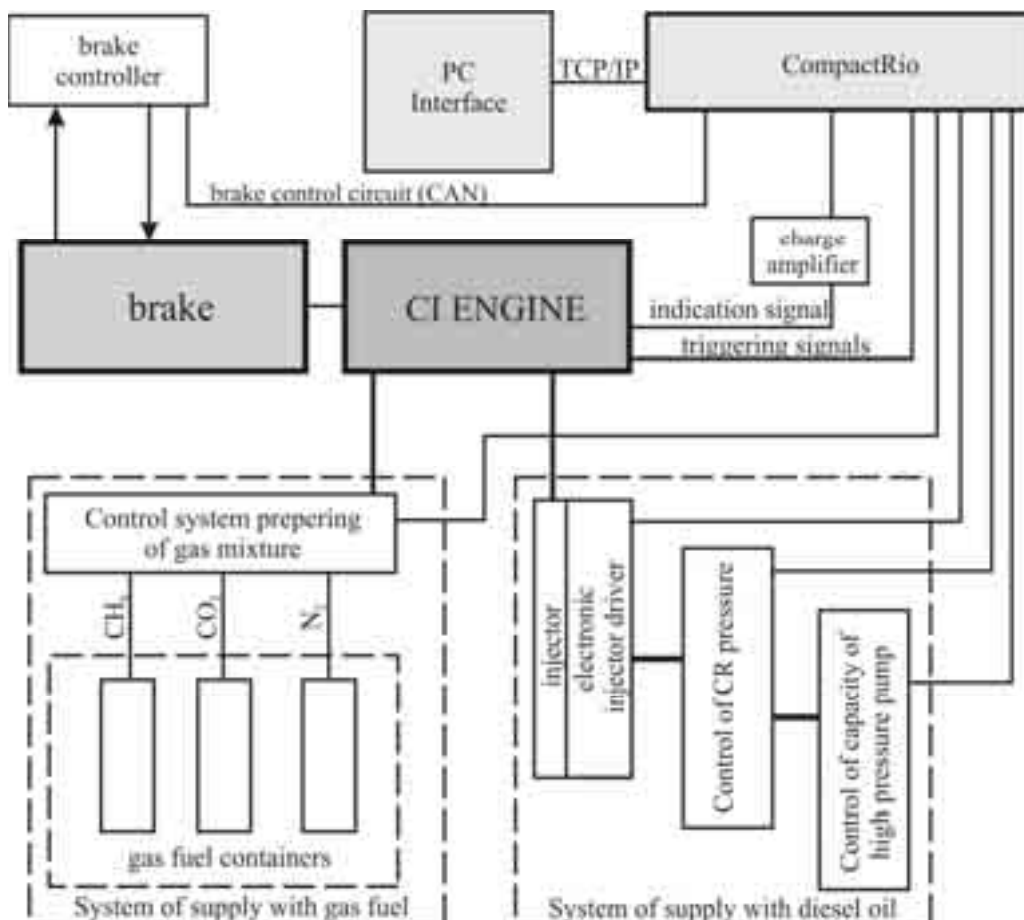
brake controller

PC Interface

TCP/IP

CompactRio

brake control circuit (CAN)

charge amplifier

brake

CI ENGINE

indication signal

triggering signals

Control system prepering of gas mixture

$CH_4$

$CO_2$

$N_2$

gas fuel containers

System of supply with gas fuel

injector

electronic injector driver

Control of CR pressure

Control of capacity of high pressure pump

System of supply with diesel oil